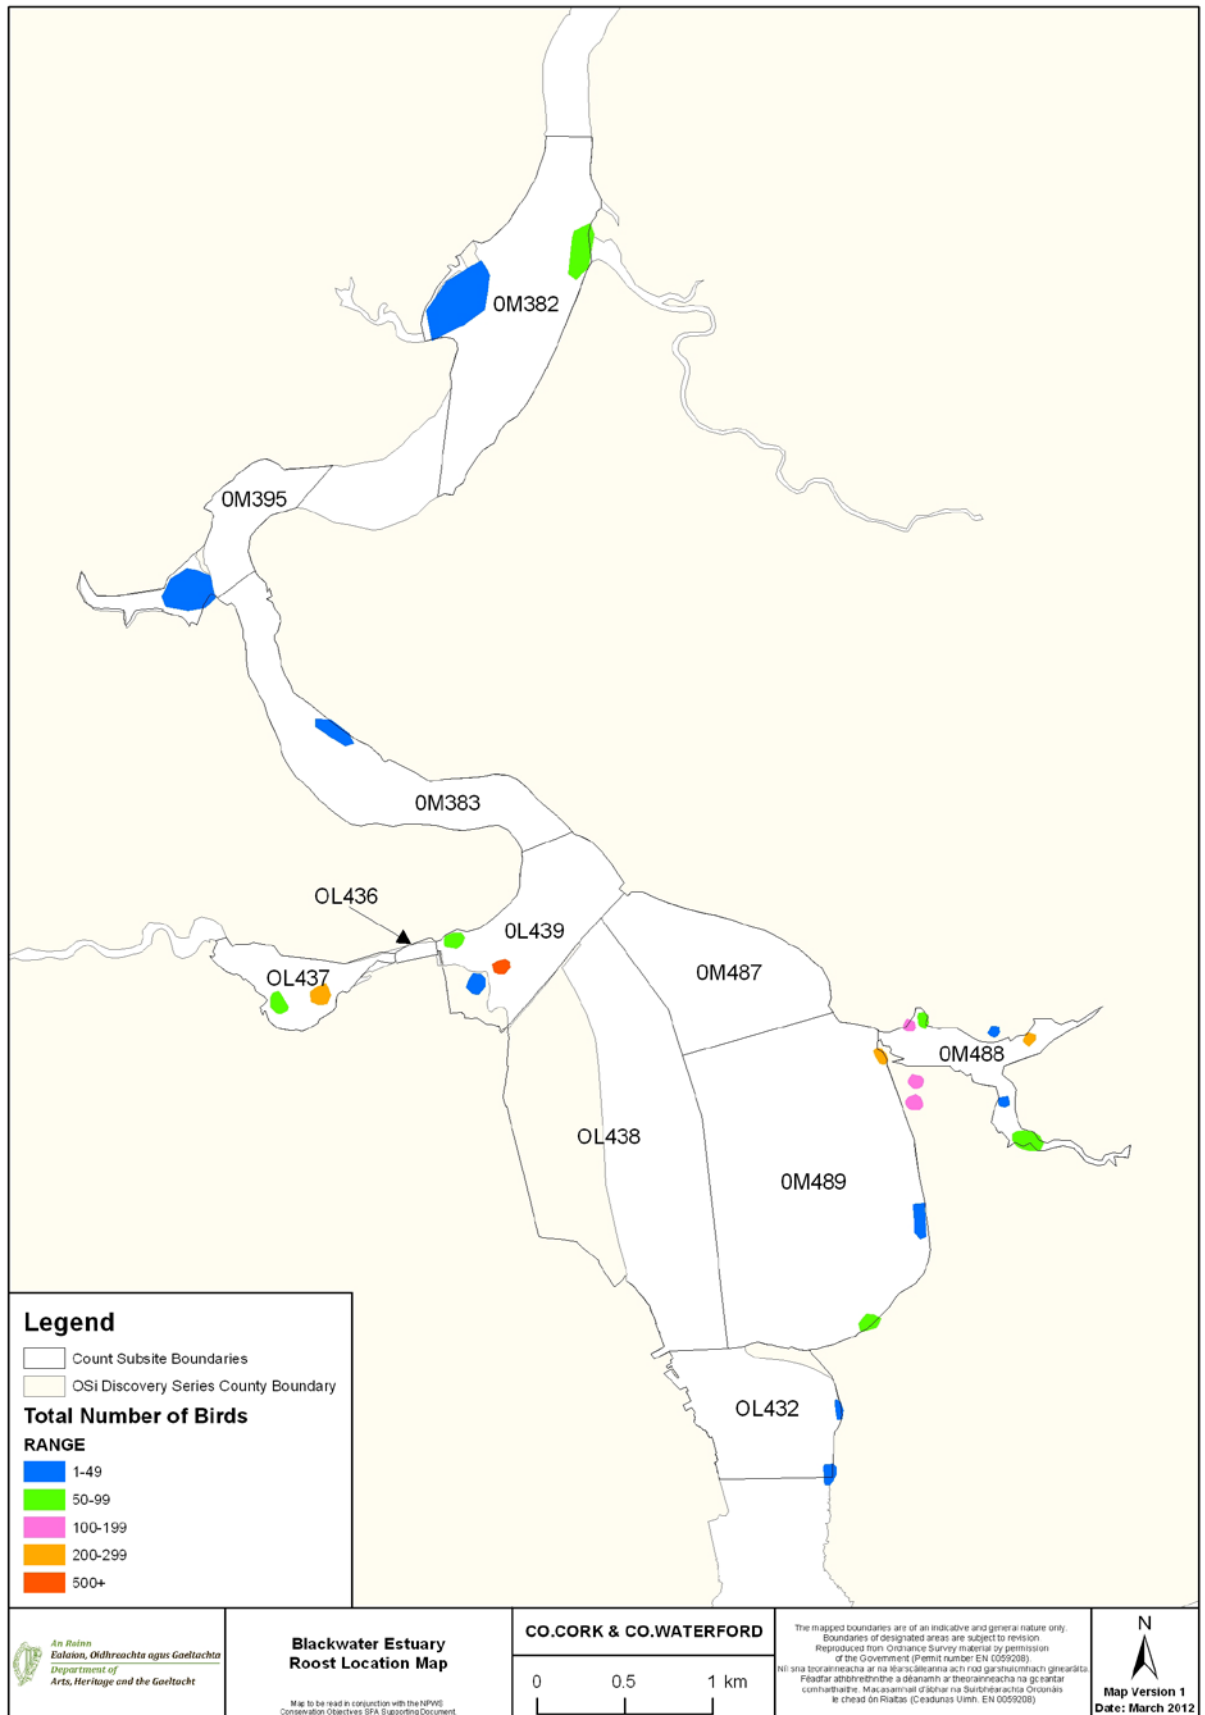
0M382

0M395

0M383

OL436

OL439

OL437

0M487

0M488

OL438

0M489

OL432

Legend

Count Subsite Boundaries

OSi Discovery Series County Boundary

Total Number of Birds

RANGE

1-49

50-99

100-199

200-299

500+

An Roinn Ealaíon, Oidhreachta agus Gaeltachta Department of Arts, Heritage and the Gaeltacht

Blackwater Estuary Roost Location Map

Map to be read in conjunction with the NPWS Conservation Objectives SFA Supporting Document.

CO.CORK & CO.WATERFORD

0 0.5 1 km

The mapped boundaries are of an indicative and general nature only. Boundaries of designated areas are subject to revision. Reproduced from Ordnance Survey material by permission of the Government (Permit number EN 0059208). Níl sna teorainneacha ar na léarscáileanna ach rod garshuíomhach ginearálta. Féadfar athbhreithniú a dhéanamh ar theorainneacha na gceantar comharthaithe. Macasamhail d'ábhar na Suirbhéarachta Ordanáis le chead ón Rialtas (Ceadúnas Uimh. EN 0059208)

N

Map Version 1
Date: March 2012